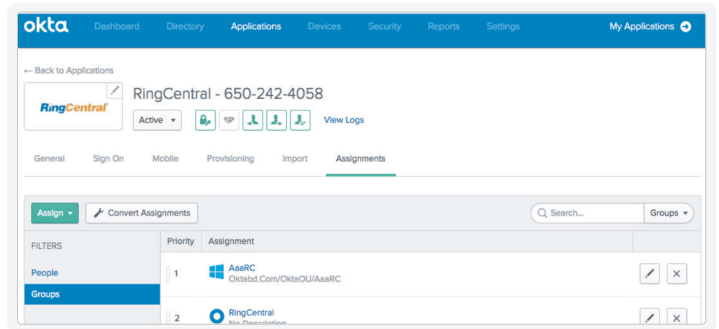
okta Dashboard Directory Applications Devices Security Reports Settings My Applications

← Back to Applications

RingCentral

RingCentral - 650-242-4058

Active ▾ View Logs

General Sign On Mobile Provisioning Import Assignments

Assign ▾ Convert Assignments Search... Groups ▾

FILTERS

People

Groups

| Priority | Assignment |
|---|---|
| 1 | AaaRC Oktabd.Com/OktaOU/AaaRC |
| 2 | RingCentral No Description |